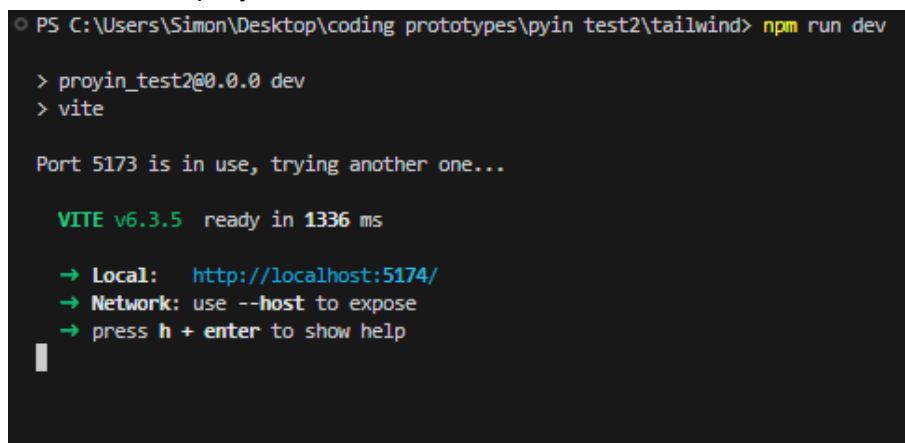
PS C:\Users\Simon\Desktop\coding prototypes\pyin test2\tailwind> npm run dev

> proyin_test2@0.0.0 dev
> vite

Port 5173 is in use, trying another one...

VITE v6.3.5 ready in 1336 ms

→ Local: http://localhost:5174/
→ Network: use --host to expose
→ press h + enter to show help